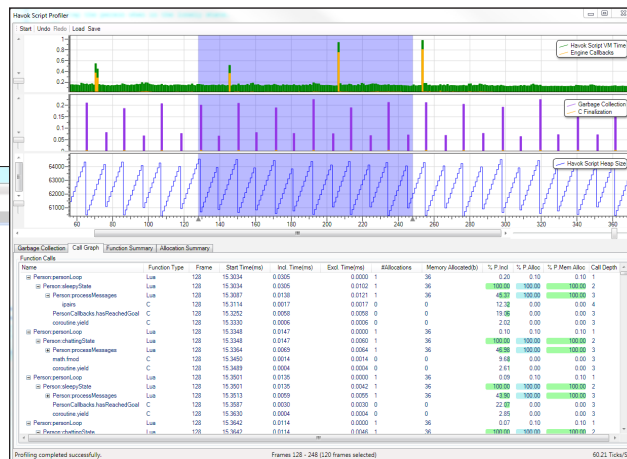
Havok Script Profiler

Start Undo Redo Load Save

Havok Script VM Time
Engine Callbacks

0.2
0.15
0.1
0.05

Garbage Collection
C Finalization

0.2
0.15
0.1
0.05

Havok Script Heap Size

64000
63000
62000
61000

60 80 100 120 140 160 180 200 220 240 260 280 300 320 340 360

Garbage Collection | Call Graph | Function Summary | Allocation Summary

Function Calls

| Name | Function Type | Frame | Start Time(ms) | Incl. Time(ms) | Excl. Time(ms) | #Allocations | Memory Allocated(b) | % P.Incl | % P.Alloc | % P.Mem Alloc | Call Depth |
|---|---|---|---|---|---|---|---|---|---|---|---|
| Person:personLoop | Lua | 128 | 15.3034 | 0.0305 | 0.0000 | 1 | 36 | 0.20 | 0.10 | 0.10 | 1 |
| Person:sleepyState | Lua | 128 | 15.3034 | 0.0305 | 0.0102 | 1 | 36 | 100.00 | 100.00 | 100.00 | 2 |
| Person:processMessages | Lua | 128 | 15.3087 | 0.0138 | 0.0121 | 1 | 36 | 45.37 | 100.00 | 100.00 | 3 |
| ipairs | C | 128 | 15.3114 | 0.0017 | 0.0017 | 0 | 0 | 12.32 | 0.00 | 0.00 | 4 |
| PersonCallbacks.hasReachedGoal | C | 128 | 15.3252 | 0.0058 | 0.0058 | 0 | 0 | 19.05 | 0.00 | 0.00 | 3 |
| coroutine.yield | C | 128 | 15.3330 | 0.0006 | 0.0006 | 0 | 0 | 2.02 | 0.00 | 0.00 | 3 |
| Person:personLoop | Lua | 128 | 15.3348 | 0.0147 | 0.0000 | 1 | 36 | 0.10 | 0.10 | 0.10 | 1 |
| Person:chattingState | Lua | 128 | 15.3348 | 0.0147 | 0.0060 | 1 | 36 | 100.00 | 100.00 | 100.00 | 2 |
| Person:processMessages | Lua | 128 | 15.3364 | 0.0069 | 0.0064 | 1 | 36 | 46.56 | 100.00 | 100.00 | 3 |
| math.fmod | C | 128 | 15.3450 | 0.0014 | 0.0014 | 0 | 0 | 9.68 | 0.00 | 0.00 | 3 |
| coroutine.yield | C | 128 | 15.3489 | 0.0004 | 0.0004 | 0 | 0 | 2.61 | 0.00 | 0.00 | 3 |
| Person:personLoop | Lua | 128 | 15.3501 | 0.0135 | 0.0000 | 1 | 36 | 0.09 | 0.10 | 0.10 | 1 |
| Person:sleepyState | Lua | 128 | 15.3501 | 0.0135 | 0.0042 | 1 | 36 | 100.00 | 100.00 | 100.00 | 2 |
| Person:processMessages | Lua | 128 | 15.3513 | 0.0059 | 0.0055 | 1 | 36 | 43.90 | 100.00 | 100.00 | 3 |
| PersonCallbacks.hasReachedGoal | C | 128 | 15.3587 | 0.0030 | 0.0030 | 0 | 0 | 22.07 | 0.00 | 0.00 | 3 |
| coroutine.yield | C | 128 | 15.3630 | 0.0004 | 0.0004 | 0 | 0 | 2.85 | 0.00 | 0.00 | 3 |
| Person:personLoop | Lua | 128 | 15.3642 | 0.0114 | 0.0000 | 1 | 36 | 0.07 | 0.10 | 0.10 | 1 |
| Person:chattingState | Lua | 128 | 15.3642 | 0.0114 | 0.0046 | 1 | 36 | 100.00 | 100.00 | 100.00 | 2 |

Profiling completed successfully.    Frames 128 - 248 (120 frames selected)    60.21 Ticks/S